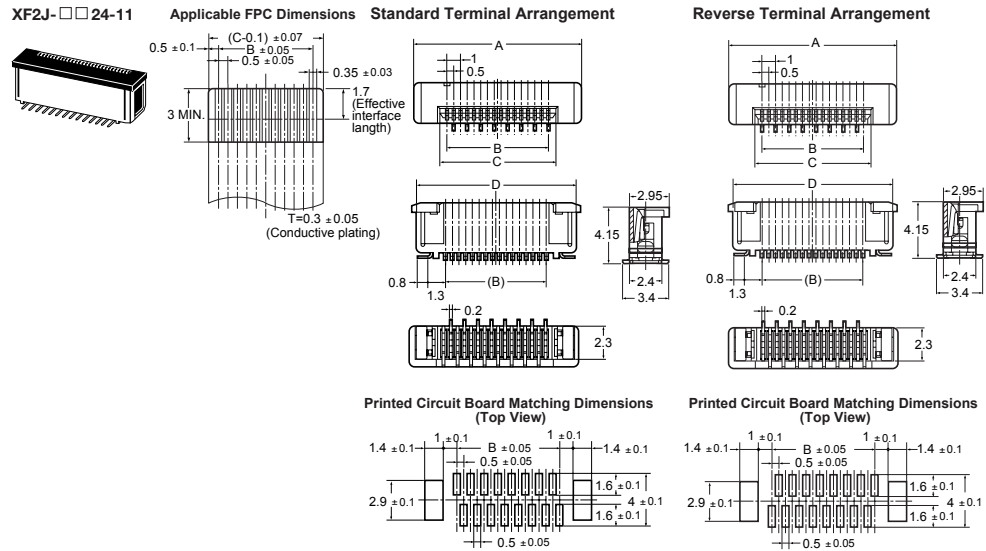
XF2J-□□24-11

Applicable FPC Dimensions

0.5 ±0.1
(C-0.1) ±0.07
B ±0.05
0.5 ±0.05
0.35 ±0.03
3 MIN.
1.7 (Effective interface length)
T=0.3 ± 0.05 (Conductive plating)

Standard Terminal Arrangement

A
1
0.5
B
C
D
2.95
4.15
0.8
1.3
(B)
2.4
3.4
0.2
2.3

Reverse Terminal Arrangement

A
1
0.5
B
C
D
2.95
4.15
0.8
1.3
(B)
2.4
3.4
0.2
2.3

Printed Circuit Board Matching Dimensions (Top View)

1.4 ±0.1
1 ±0.1
B ±0.05
1 ±0.1
1.4 ±0.1
0.5 ±0.05
2.9 ±0.1
1.6 ±0.1
4 ±0.1
1.6 ±0.1
0.5 ±0.05

Printed Circuit Board Matching Dimensions (Top View)

1.4 ±0.1
1 ±0.1
B ±0.05
1 ±0.1
1.4 ±0.1
0.5 ±0.05
2.9 ±0.1
1.6 ±0.1
4 ±0.1
1.6 ±0.1
0.5 ±0.05